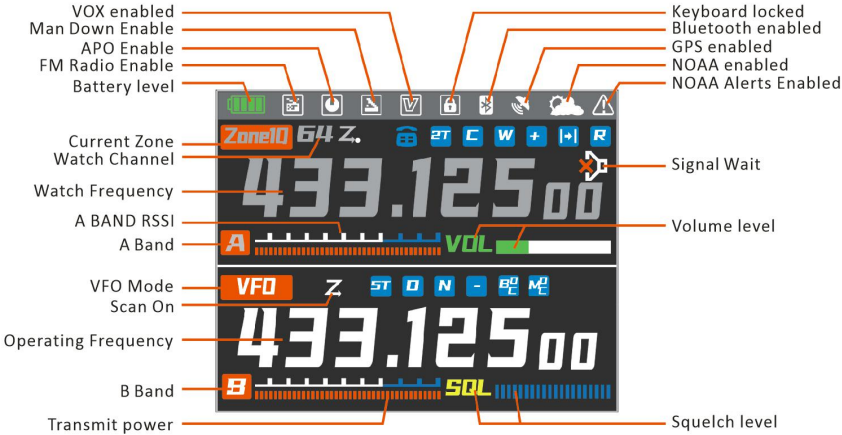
VOX enabled
Man Down Enable
APO Enable
FM Radio Enable
Battery level
Current Zone
Watch Channel
Watch Frequency
A BAND RSSI
A Band
VFO Mode
Scan On
Operating Frequency
B Band
Transmit power

Keyboard locked
Bluetooth enabled
GPS enabled
NOAA enabled
NOAA Alerts Enabled
Signal Wait
Volume level
Squelch level

Zone10 64 Z.
2T C W + R
433.12500
A
VOL
VFO
Z
ST O N -
433.12500
B
SQL